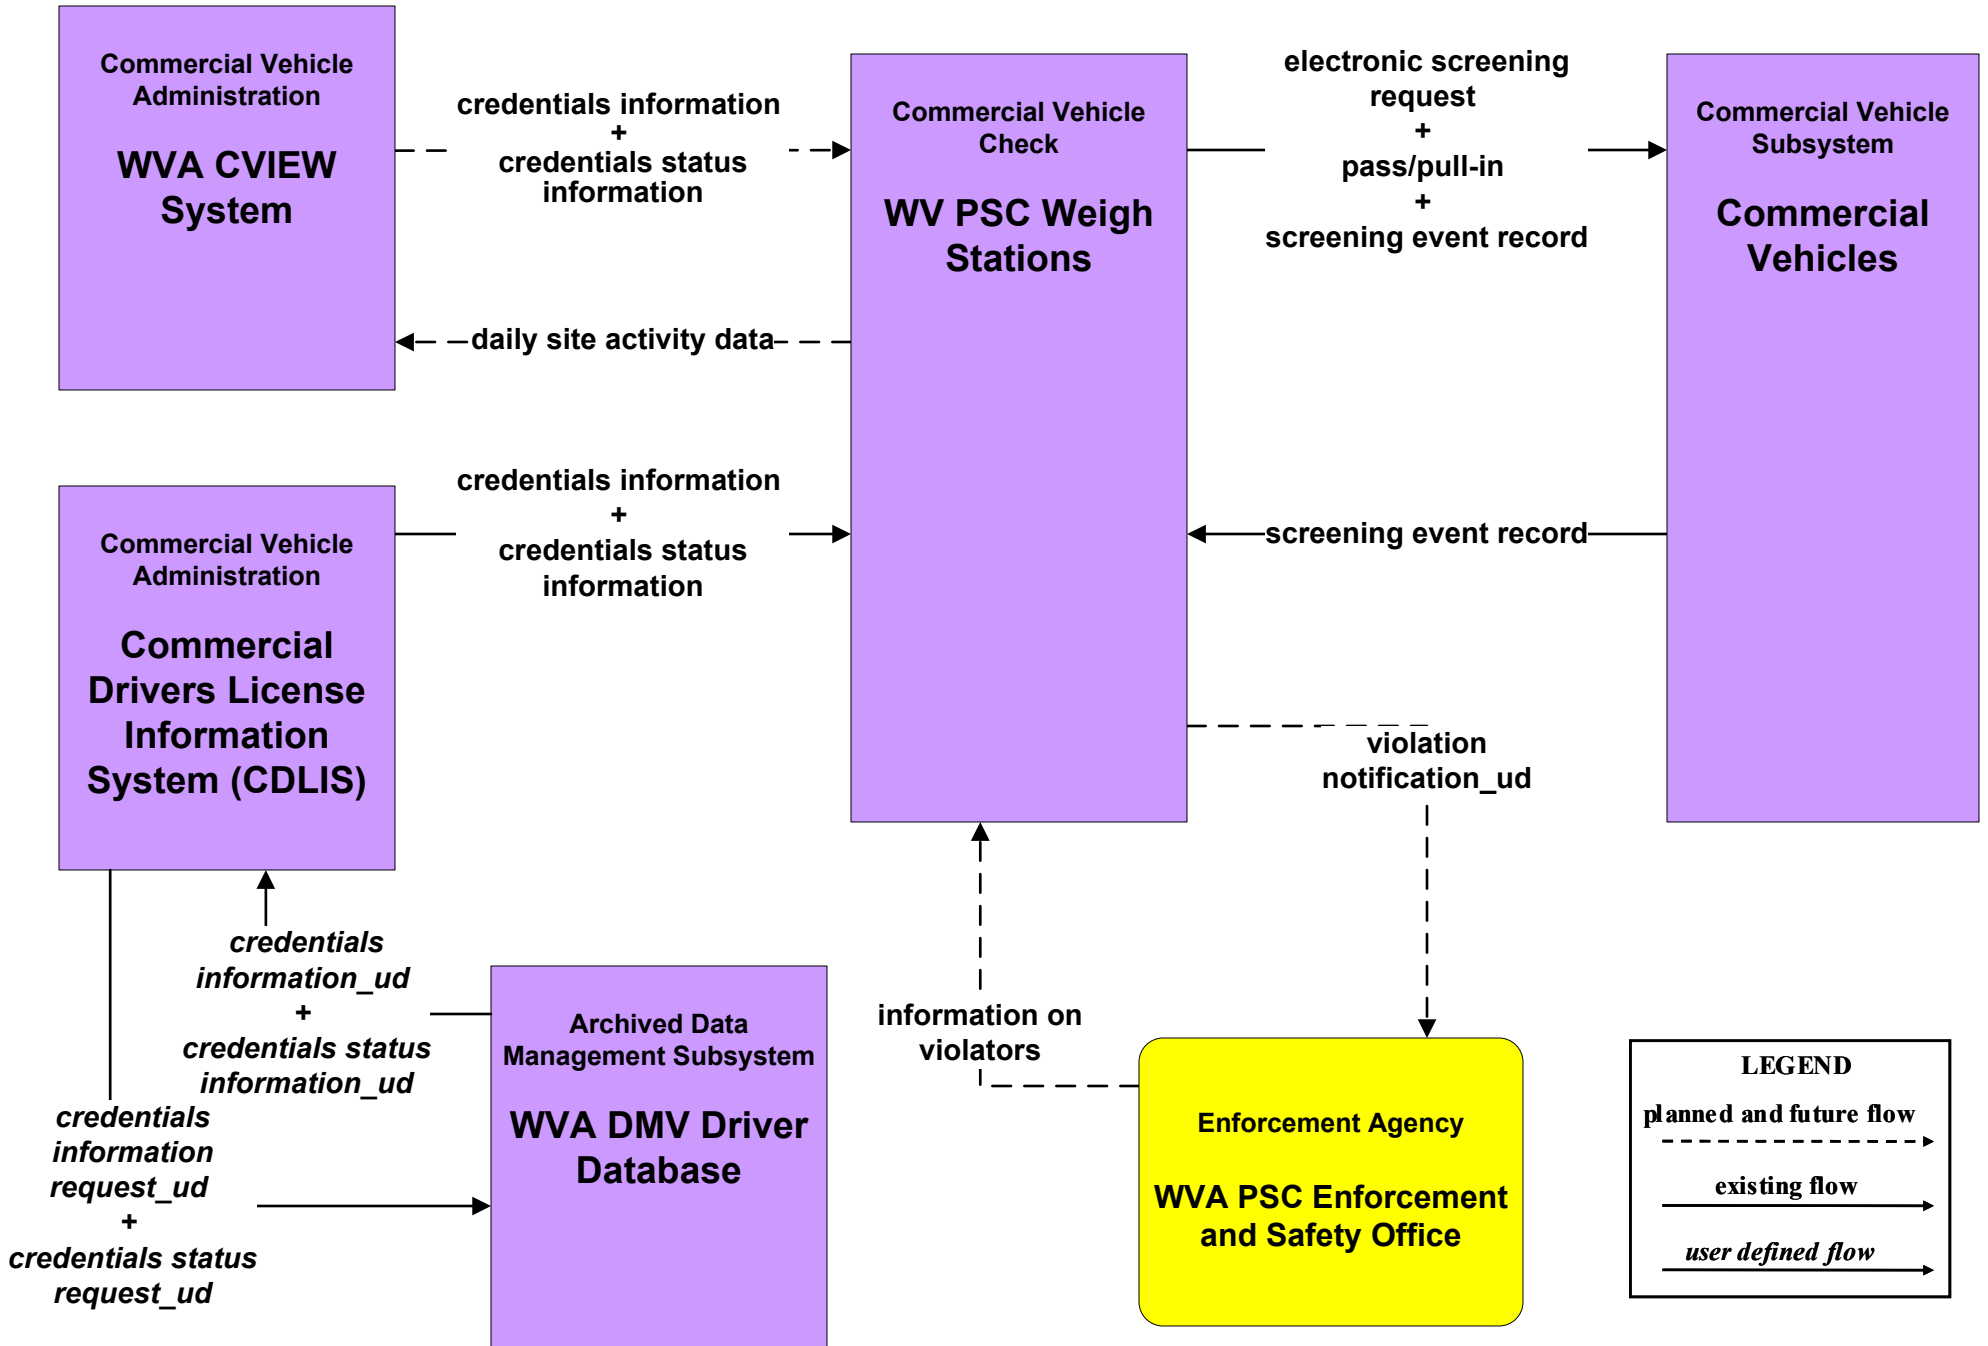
Commercial Vehicle Administration

WVA CVIEW System

credentials information
+
credentials status information

Commercial Vehicle Check

WV PSC Weigh Stations

electronic screening request
+
pass/pull-in
+
screening event record

Commercial Vehicle Subsystem

Commercial Vehicles

daily site activity data

Commercial Vehicle Administration

Commercial Drivers License Information System (CDLIS)

credentials information
+
credentials status information

screening event record

violation notification_ud

credentials information_ud
+
credentials status information_ud

credentials information request_ud
+
credentials status request_ud

Archived Data Management Subsystem

WVA DMV Driver Database

information on violators

Enforcement Agency

WVA PSC Enforcement and Safety Office

LEGEND
planned and future flow
existing flow
user defined flow